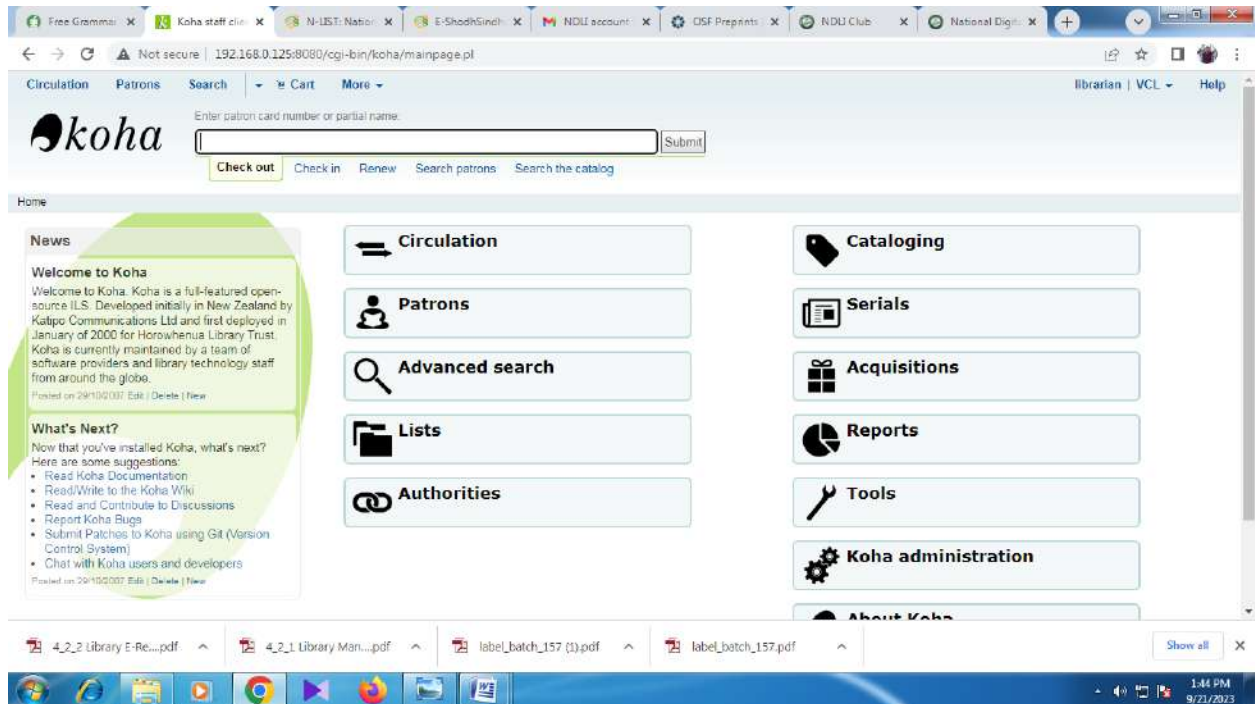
Free Gramma | Koha staff clie | N-LIST: Nation | E-ShodhSindh | NDLI account | OSF Preprints | NDLI Club | National Digit

Not secure | 192.168.0.125:8080/cgi-bin/koha/mainpage.pl

Circulation Patrons Search Cart More

librarian | VCL Help

koha

Enter patron card number or partial name:

Submit

Check out Check in Renew Search patrons Search the catalog

Home

News

Welcome to Koha

Welcome to Koha. Koha is a full-featured open-source ILS. Developed initially in New Zealand by Katipo Communications Ltd and first deployed in January of 2000 for Horowhenua Library Trust. Koha is currently maintained by a team of software providers and library technology staff from around the globe.

Posted on 29/10/2007 Edit | Delete | New

What's Next?

Now that you've installed Koha, what's next? Here are some suggestions:

- Read Koha Documentation
- Read/Write to the Koha Wiki
- Read and Contribute to Discussions
- Report Koha Bugs
- Submit Patches to Koha using Git (Version Control System)
- Chat with Koha users and developers

Posted on 29/10/2007 Edit | Delete | New

Circulation

Patrons

Advanced search

Lists

Authorities

Cataloging

Serials

Acquisitions

Reports

Tools

Koha administration

About Koha

4_2_2 Library E-Re....pdf 4_2_1 Library Man....pdf label_batch_157 (1).pdf label_batch_157.pdf Show all

1:44 PM 9/21/2023